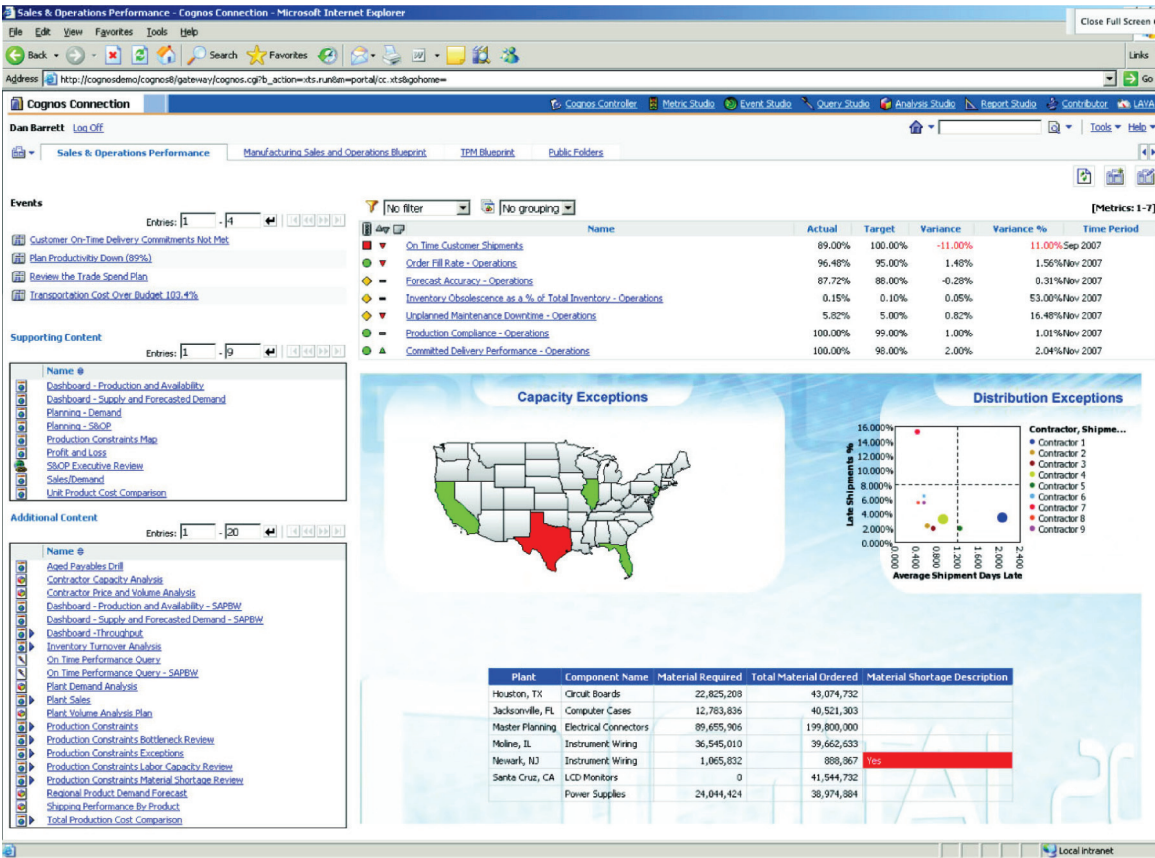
Sales & Operations Performance - Cognos Connection - Microsoft Internet Explorer

Close Full Screen

File Edit View Favorites Tools Help

Back Search Favorites

Links

Address http://cognosdemo/cognos8/cgi-bin/cognos.cgi?b_action=xts.run&m=portal/cc.xts&gohome=

Go

Cognos Connection

Cognos Controller | Metric Studio | Event Studio | Query Studio | Analysis Studio | Report Studio | Contributor | LAYA

Dan Barrett Log Off

Tools | Help

Sales & Operations Performance | Manufacturing Sales and Operations Blueprint | TPM Blueprint | Public Folders

Events

Entries: 1 - 4

Customer On-Time Delivery Commitments Not Met
Plan Productivity Down (89%)
Review the Trade Spend Plan
Transportation Cost Over Budget 103.4%

Supporting Content

Entries: 1 - 9

Name

Dashboard - Production and Availability
Dashboard - Supply and Forecasted Demand
Planning - Demand
Planning - S&OP
Production Constraints Map
Profit and Loss
S&OP Executive Review
Sales/Demand
Unit Product Cost Comparison

Additional Content

Entries: 1 - 20

Name

Aged Payables Drill
Contractor Capacity Analysis
Contractor Price and Volume Analysis
Dashboard - Production and Availability - SAPBW
Dashboard - Supply and Forecasted Demand - SAPBW
Dashboard -Throughput
Inventory Turnover Analysis
On Time Performance Query
On Time Performance Query - SAPBW
Plant Demand Analysis
Plant Sales
Plant Volume Analysis Plan
Production Constraints
Production Constraints Bottleneck Review
Production Constraints Exceptions
Production Constraints Labor Capacity Review
Production Constraints Material Shortage Review
Regional Product Demand Forecast
Shipping Performance By Product
Total Production Cost Comparison

No filter | No grouping

[Metrics: 1-7]

| Name | Actual | Target | Variance | Variance % | Time Period |
|---|---|---|---|---|---|
| On Time Customer Shipments | 89.00% | 100.00% | -11.00% | 11.00% | Sep 2007 |
| Order Fill Rate - Operations | 96.48% | 95.00% | 1.48% | 1.56% | Nov 2007 |
| Forecast Accuracy - Operations | 87.72% | 88.00% | -0.28% | 0.31% | Nov 2007 |
| Inventory Obsolescence as a % of Total Inventory - Operations | 0.15% | 0.10% | 0.05% | 53.00% | Nov 2007 |
| Unplanned Maintenance Downtime - Operations | 5.82% | 5.00% | 0.82% | 16.48% | Nov 2007 |
| Production Compliance - Operations | 100.00% | 99.00% | 1.00% | 1.01% | Nov 2007 |
| Committed Delivery Performance - Operations | 100.00% | 98.00% | 2.00% | 2.04% | Nov 2007 |

Capacity Exceptions

Distribution Exceptions

Late Shipments %
16.000%
14.000%
12.000%
10.000%
8.000%
6.000%
4.000%
2.000%
0.000%
0.000 0.400 0.800 1.200 1.600 2.000 2.400
Average Shipment Days Late

Contractor, Shipme...
Contractor 1
Contractor 2
Contractor 3
Contractor 4
Contractor 5
Contractor 6
Contractor 7
Contractor 8
Contractor 9

| Plant | Component Name | Material Required | Total Material Ordered | Material Shortage Description |
|---|---|---|---|---|
| Houston, TX | Circuit Boards | 22,825,208 | 43,074,732 | |
| Jacksonville, FL | Computer Cases | 12,783,836 | 40,521,303 | |
| Master Planning | Electrical Connectors | 89,655,906 | 199,800,000 | |
| Moline, IL | Instrument Wiring | 36,545,010 | 39,662,633 | |
| Newark, NJ | Instrument Wiring | 1,065,832 | 888,867 | Yes |
| Santa Cruz, CA | LCD Monitors | 0 | 41,544,732 | |
| | Power Supplies | 24,044,424 | 38,974,884 | |

Local intranet